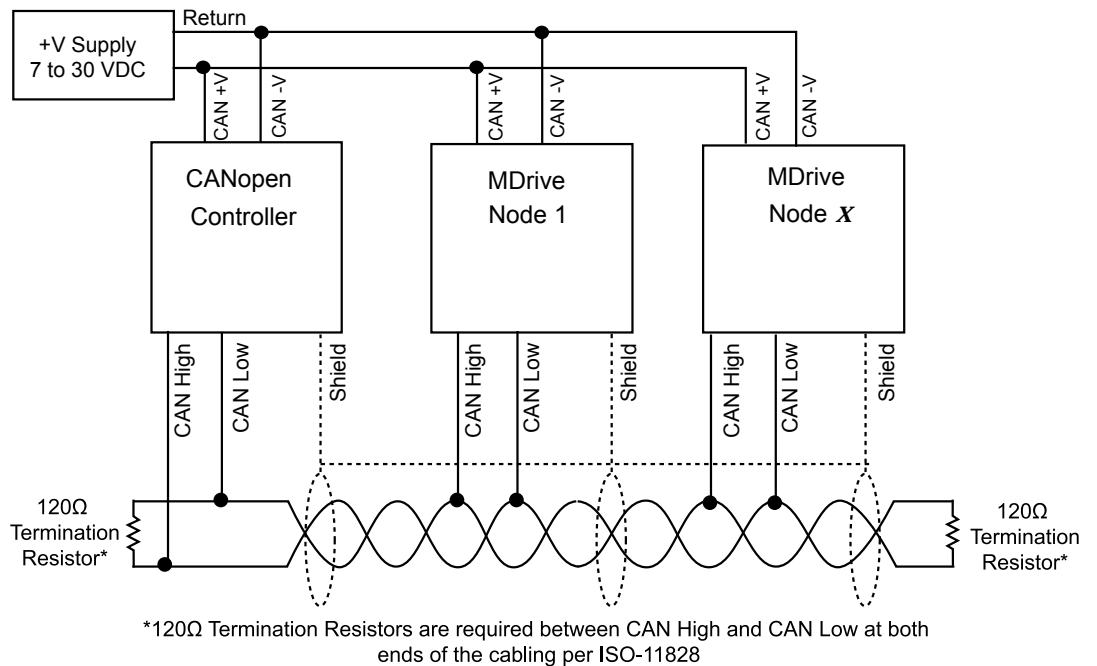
+V Supply
7 to 30 VDC

Return

CAN +V
CAN -V

CAN +V
CAN -V

CAN +V
CAN -V

CANopen
Controller

MDrive
Node 1

MDrive
Node $X$

CAN High
CAN Low
Shield

CAN High
CAN Low
Shield

CAN High
CAN Low
Shield

120Ω
Termination
Resistor*

120Ω
Termination
Resistor*

*120Ω Termination Resistors are required between CAN High and CAN Low at both ends of the cabling per ISO-11828